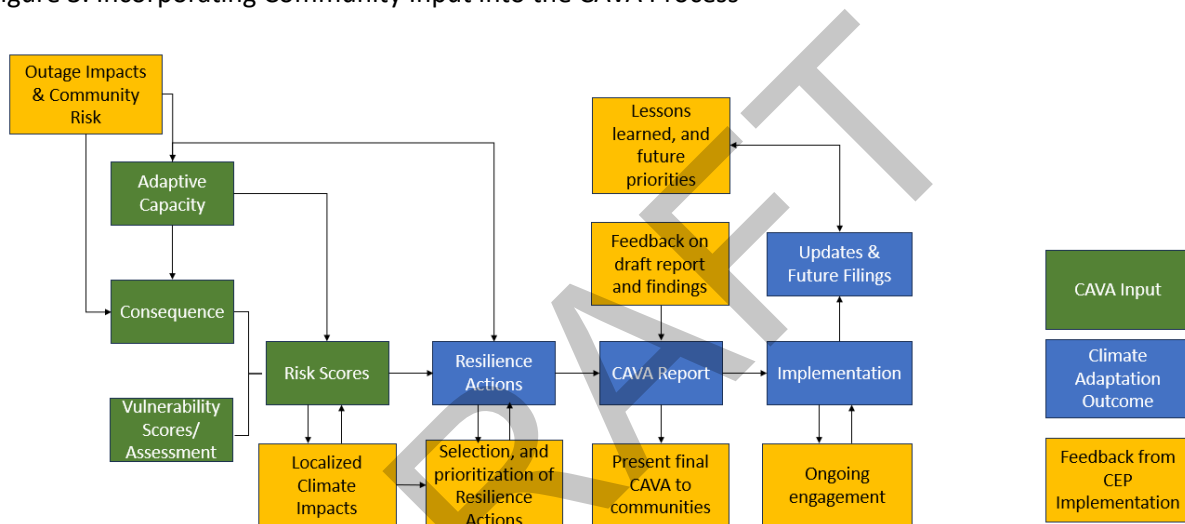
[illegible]igure 3. Incorporating Community Input into the CAVA Process

Outage Impacts & Community Risk

Adaptive Capacity

Consequence

Vulnerability Scores/ Assessment

Risk Scores

Localized Climate Impacts

Resilience Actions

Selection, and prioritization of Resilience Actions

Lessons learned, and future priorities

Feedback on draft report and findings

CAVA Report

Present final CAVA to communities

Updates & Future Filings

Implementation

Ongoing engagement

CAVA Input

Climate Adaptation Outcome

Feedback from CEP Implementation

DRAFT